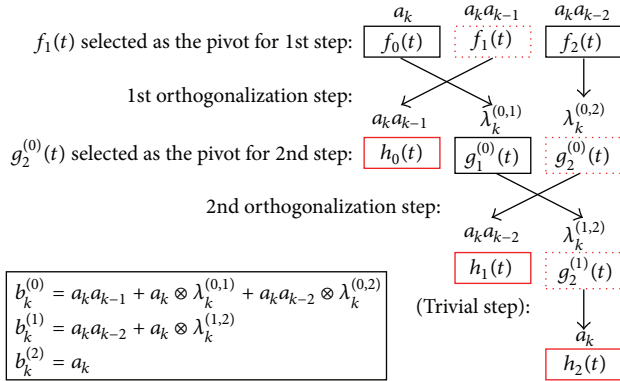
$a_k$ $a_k a_{k-1}$ $a_k a_{k-2}$

$f_1(t)$ selected as the pivot for 1st step: $f_0(t)$ $f_1(t)$ $f_2(t)$

1st orthogonalization step:

$a_k a_{k-1}$ $\lambda_k^{(0,1)}$ $\lambda_k^{(0,2)}$

$g_2^{(0)}(t)$ selected as the pivot for 2nd step: $h_0(t)$ $g_1^{(0)}(t)$ $g_2^{(0)}(t)$

2nd orthogonalization step:

$a_k a_{k-2}$ $\lambda_k^{(1,2)}$

$h_1(t)$ $g_2^{(1)}(t)$

(Trivial step):

$a_k$

$h_2(t)$

$b_k^{(0)} = a_k a_{k-1} + a_k \otimes \lambda_k^{(0,1)} + a_k a_{k-2} \otimes \lambda_k^{(0,2)}$
$b_k^{(1)} = a_k a_{k-2} + a_k \otimes \lambda_k^{(1,2)}$
$b_k^{(2)} = a_k$